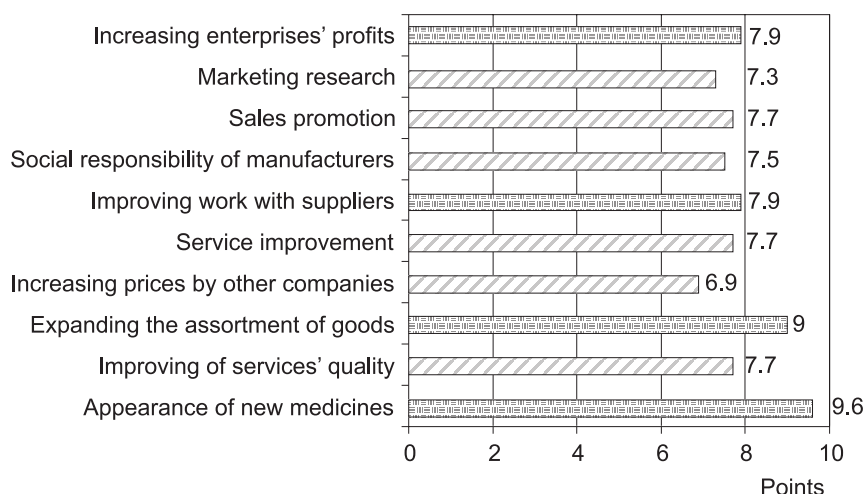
Increasing enterprises' profits 7.9
Marketing research 7.3
Sales promotion 7.7
Social responsibility of manufacturers 7.5
Improving work with suppliers 7.9
Service improvement 7.7
Increasing prices by other companies 6.9
Expanding the assortment of goods 9
Improving of services' quality 7.7
Appearance of new medicines 9.6

0 2 4 6 8 10
Points